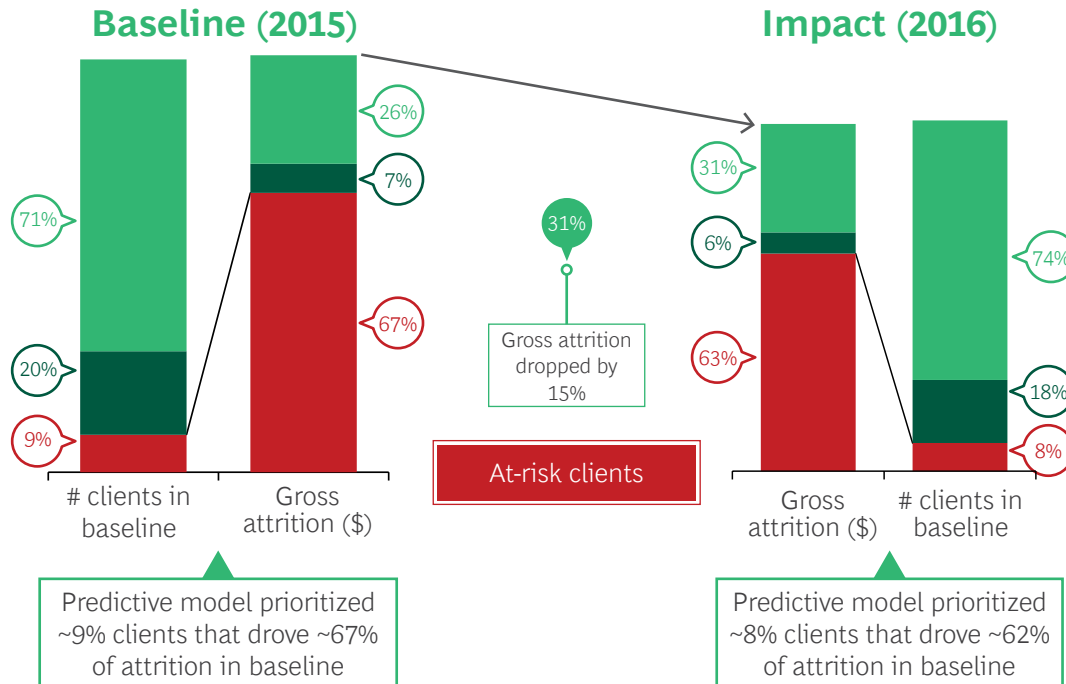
Baseline (2015)

Impact (2016)

71%

20%

9%

26%

7%

67%

# clients in baseline

Gross attrition ($)

31%

Gross attrition dropped by 15%

At-risk clients

31%

6%

63%

74%

18%

8%

Gross attrition ($)

# clients in baseline

Predictive model prioritized ~9% clients that drove ~67% of attrition in baseline

Predictive model prioritized ~8% clients that drove ~62% of attrition in baseline